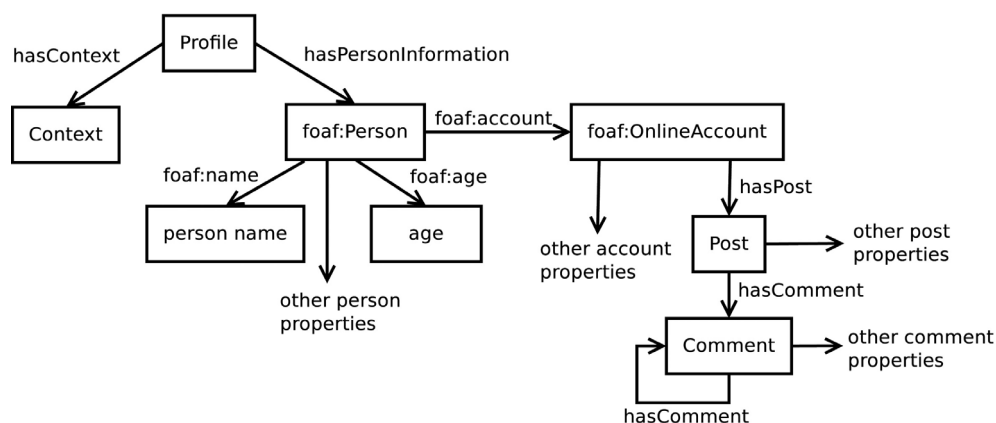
Profile
hasContext
hasPersonInformation
Context
foaf:Person
foaf:account
foaf:OnlineAccount
foaf:name
foaf:age
hasPost
person name
age
other account properties
Post
other post properties
other person properties
hasComment
Comment
other comment properties
hasComment